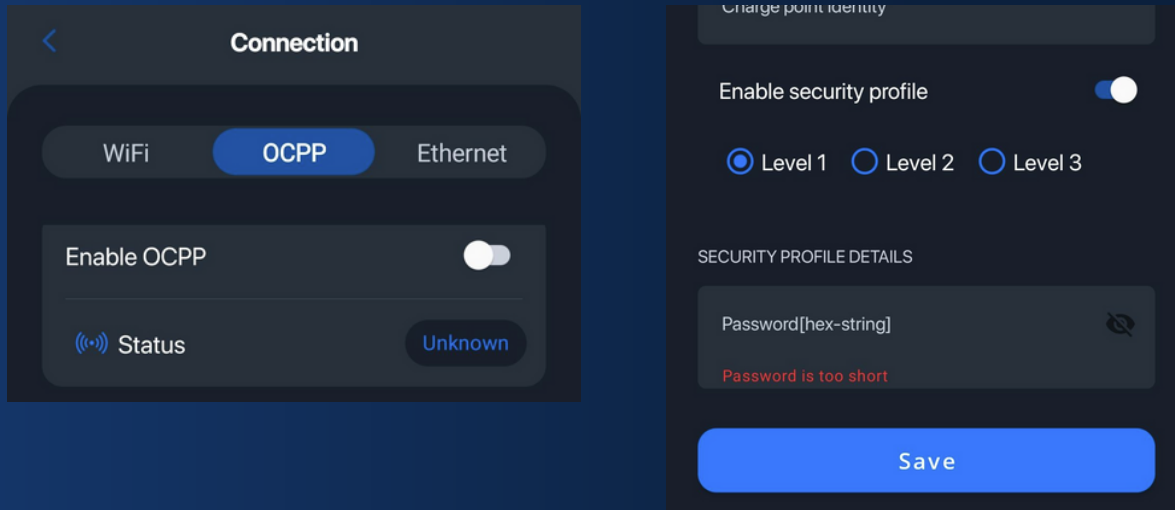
Connection

WiFi OCPP Ethernet

Enable OCPP

Status Unknown

Charge point identity

Enable security profile

Level 1 Level 2 Level 3

SECURITY PROFILE DETAILS

Password[hex-string]

Password is too short

Save